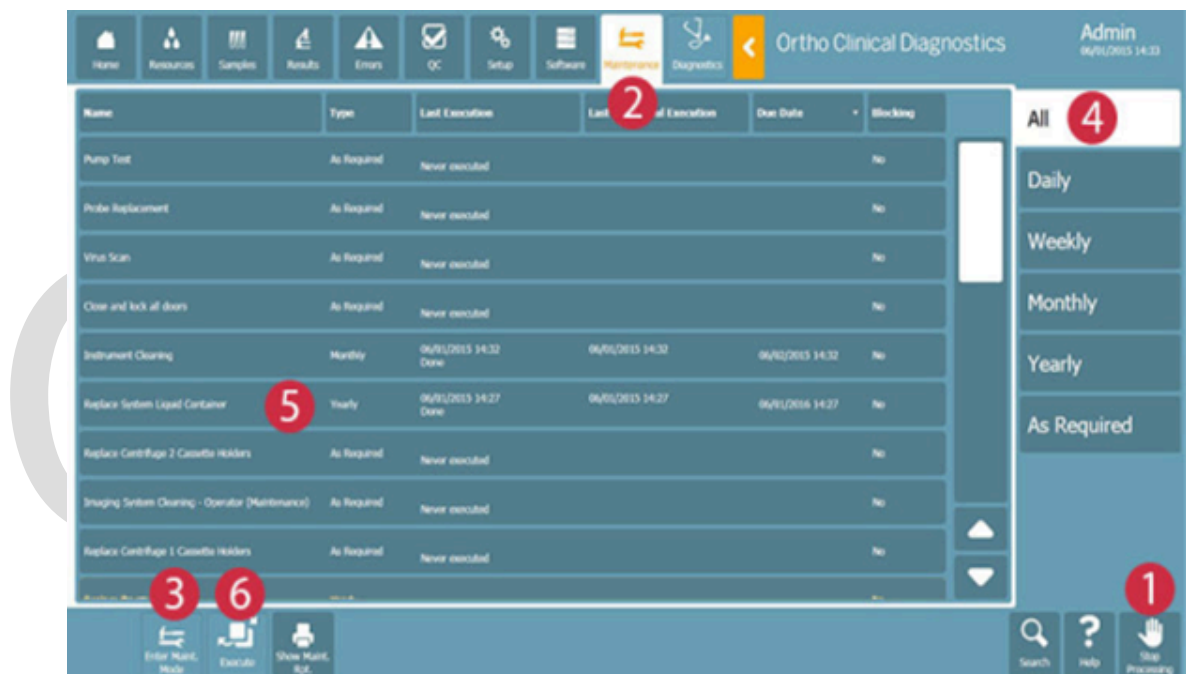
Home Resources Samples Results Errors QC Setup Software Maintenance Diagnostics Ortho Clinical Diagnostics Admin 06/01/2015 14:33

2

| Name | Type | Last Execution | Last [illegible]al Execution | Due Date | Blocking |
|---|---|---|---|---|---|
| Pump Test | As Required | Never executed | | | No |
| Probe Replacement | As Required | Never executed | | | No |
| Virus Scan | As Required | Never executed | | | No |
| Close and lock all doors | As Required | Never executed | | | No |
| Instrument Cleaning | Monthly | 06/01/2015 14:32 Done | 06/01/2015 14:32 | 06/02/2015 14:32 | No |
| Replace System Liquid Container | Yearly | 06/01/2015 14:27 Done | 06/01/2015 14:27 | 06/01/2016 14:27 | No |
| Replace Centrifuge 2 Cassette Holders | As Required | Never executed | | | No |
| Imaging System Cleaning - Operator (Maintenance) | As Required | Never executed | | | No |
| Replace Centrifuge 1 Cassette Holders | As Required | Never executed | | | No |
| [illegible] | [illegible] | | | | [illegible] |

5

All 4
Daily
Weekly
Monthly
Yearly
As Required

3 6
Enter Maint. Mode
Execute
Show Maint. Rpt.

Search Help Stop Processing 1